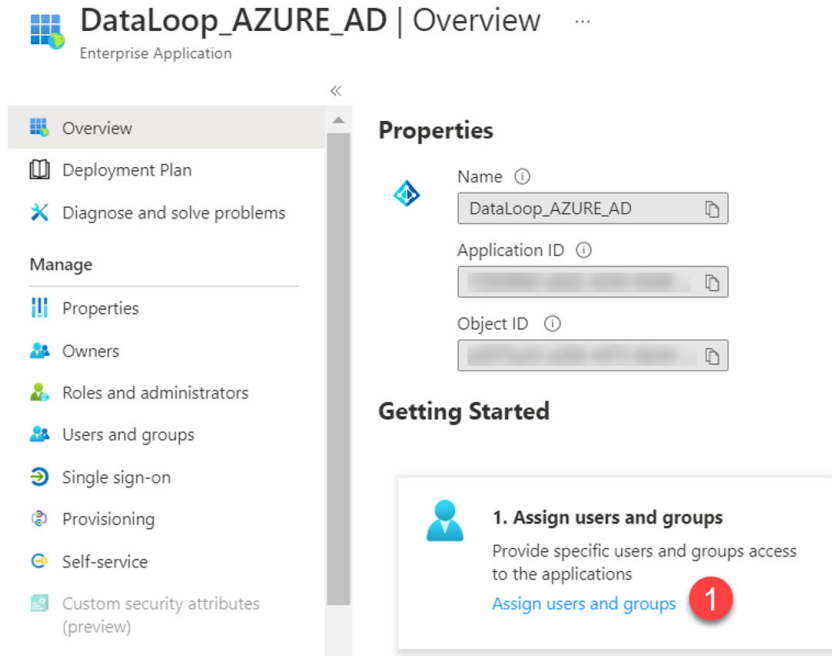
DataLoop_AZURE_AD | Overview ...
Enterprise Application

«

Overview
Deployment Plan
Diagnose and solve problems
Manage
Properties
Owners
Roles and administrators
Users and groups
Single sign-on
Provisioning
Self-service
Custom security attributes (preview)

Properties

Name ⓘ
DataLoop_AZURE_AD
Application ID ⓘ
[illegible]
Object ID ⓘ
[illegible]

Getting Started

1. Assign users and groups
Provide specific users and groups access to the applications
Assign users and groups
1